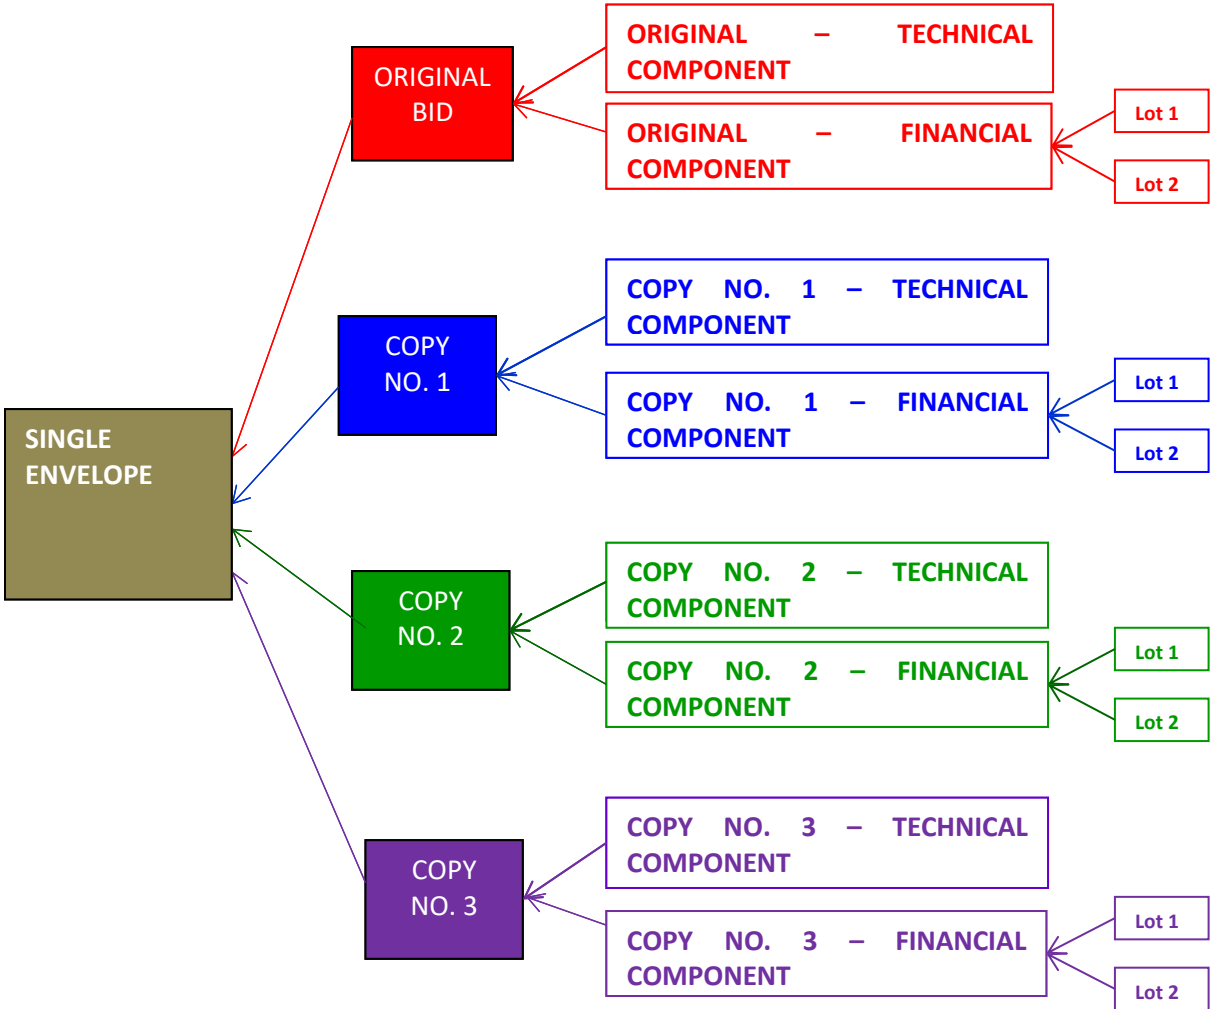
SINGLE ENVELOPE

ORIGINAL BID

ORIGINAL – TECHNICAL COMPONENT

ORIGINAL – FINANCIAL COMPONENT

Lot 1

Lot 2

COPY NO. 1

COPY NO. 1 – TECHNICAL COMPONENT

COPY NO. 1 – FINANCIAL COMPONENT

Lot 1

Lot 2

COPY NO. 2

COPY NO. 2 – TECHNICAL COMPONENT

COPY NO. 2 – FINANCIAL COMPONENT

Lot 1

Lot 2

COPY NO. 3

COPY NO. 3 – TECHNICAL COMPONENT

COPY NO. 3 – FINANCIAL COMPONENT

Lot 1

Lot 2